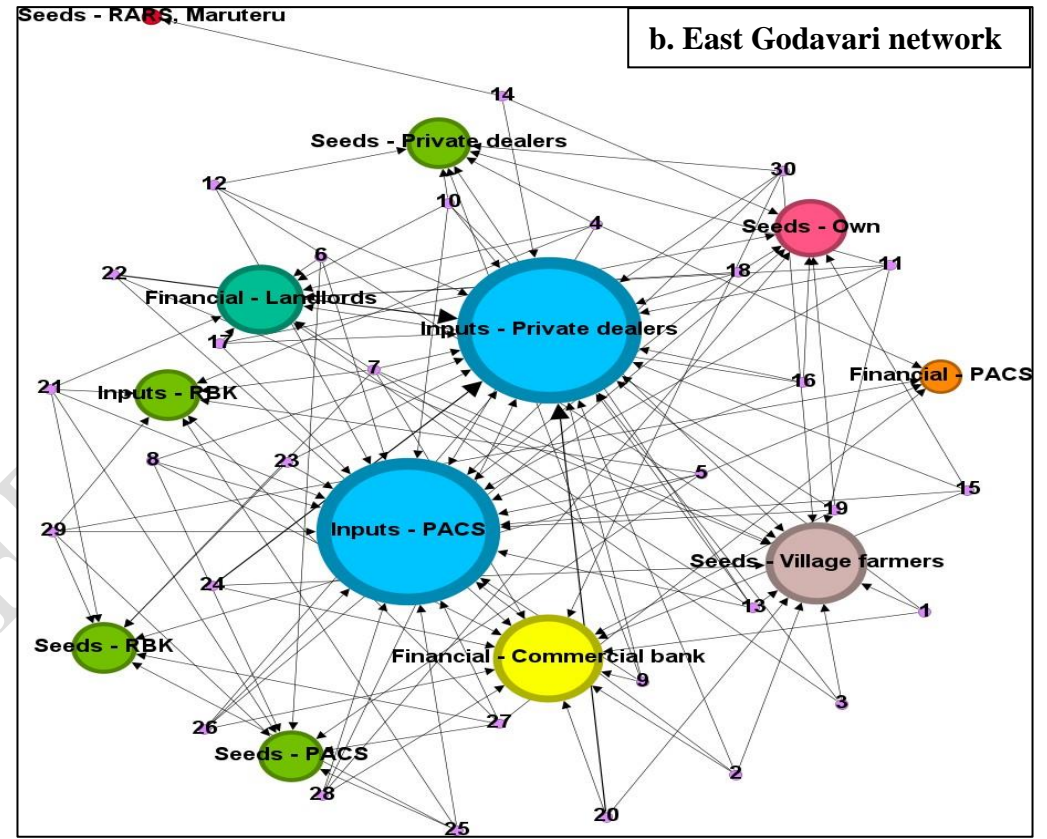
b. East Godavari network

Seeds - RARS, Maruteru
14
Seeds - Private dealers
30
12
10
4
Seeds - Own
6
11
22
18
Financial - Landlords
Inputs - Private dealers
17
21
7
16
Financial - PACS
Inputs - RBK
8
23
5
15
19
29
Inputs - PACS
Seeds - Village farmers
24
13
1
Seeds - RBK
Financial - Commercial bank
9
3
26
27
Seeds - PACS
28
2
25
20